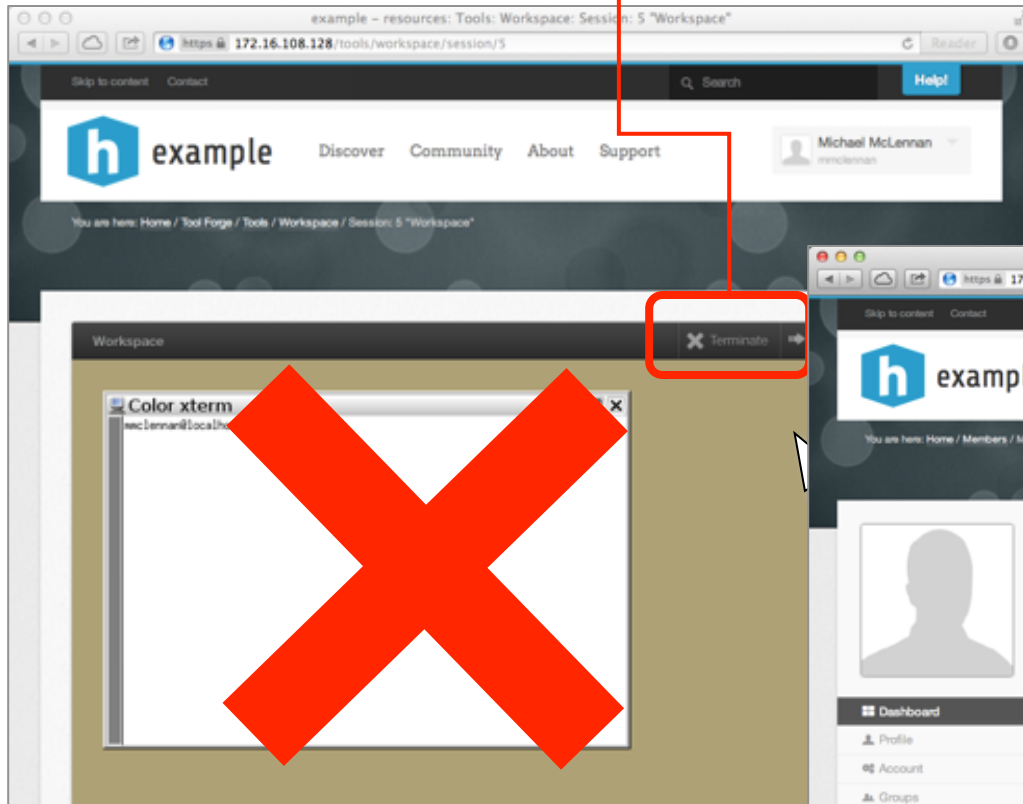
example – resources: Tools: Workspace: Session: 5 "Workspace"

https 172.16.108.128/tools/workspace/session/5

Reader

Skip to content Contact

Search

Help!

h example

Discover Community About Support

Michael McLennan
mmclennan

You are here: Home / Tool Forge / Tools / Workspace / Session: 5 "Workspace"

Workspace

Terminate

Color xterm

mmclennan@localho

https 17

Skip to content Contact

h exampl

You are here: Home / Members / M

Dashboard

Profile

Account

Groups